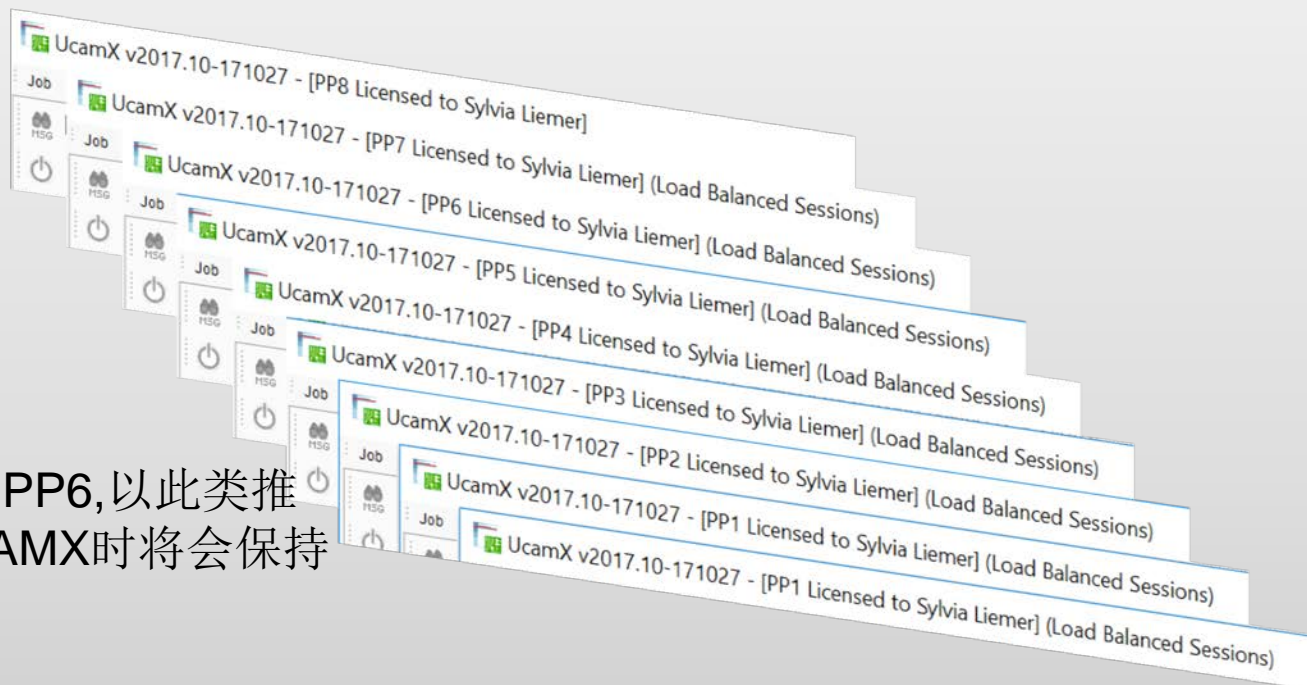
UcamX v2017.10-171027 - [PP8 Licensed to Sylvia Liemer]
Job
MSG
UcamX v2017.10-171027 - [PP7 Licensed to Sylvia Liemer] (Load Balanced Sessions)
Job
MSG
UcamX v2017.10-171027 - [PP6 Licensed to Sylvia Liemer] (Load Balanced Sessions)
Job
MSG
UcamX v2017.10-171027 - [PP5 Licensed to Sylvia Liemer] (Load Balanced Sessions)
Job
MSG
UcamX v2017.10-171027 - [PP4 Licensed to Sylvia Liemer] (Load Balanced Sessions)
Job
MSG
UcamX v2017.10-171027 - [PP3 Licensed to Sylvia Liemer] (Load Balanced Sessions)
Job
MSG
UcamX v2017.10-171027 - [PP2 Licensed to Sylvia Liemer] (Load Balanced Sessions)
Job
MSG
UcamX v2017.10-171027 - [PP1 Licensed to Sylvia Liemer] (Load Balanced Sessions)
Job
UcamX v2017.10-171027 - [PP1 Licensed to Sylvia Liemer] (Load Balanced Sessions)

PP6,以此类推
AMX时将会保持